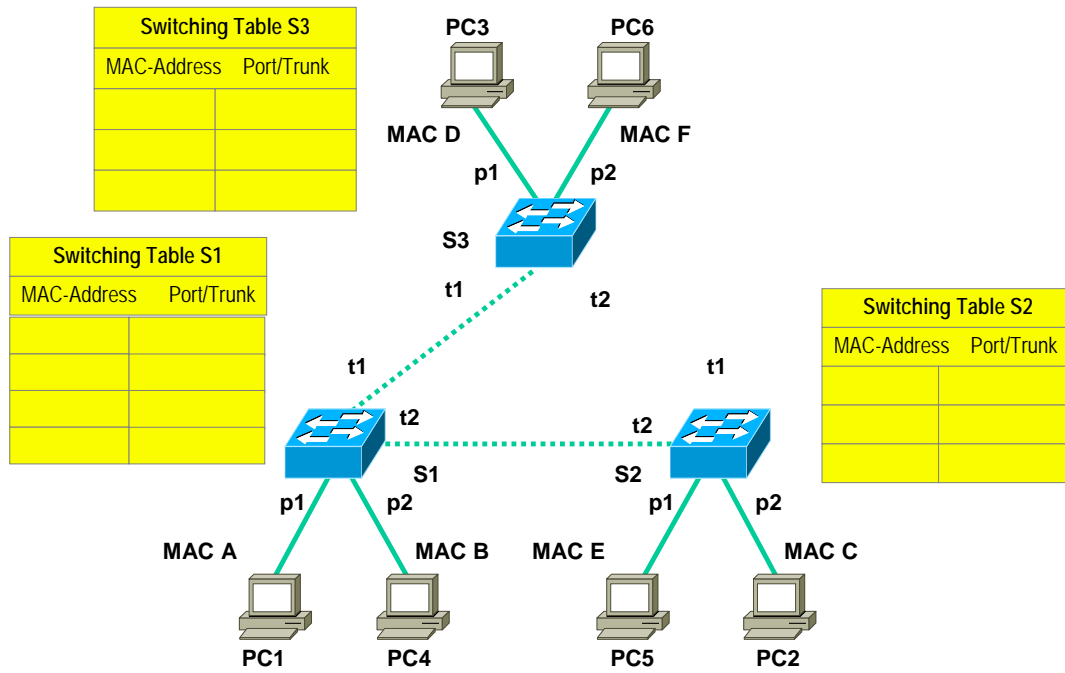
Switching Table S3

| MAC-Address | Port/Trunk |
|---|---|
| | |
| | |
| | |

PC3
PC6
MAC D
MAC F
p1
p2
S3
t1
t2

Switching Table S1

| MAC-Address | Port/Trunk |
|---|---|
| | |
| | |
| | |
| | |

Switching Table S2

| MAC-Address | Port/Trunk |
|---|---|
| | |
| | |
| | |

t1
t1
t2
t2
S1
S2
p1
p2
p1
p2
MAC A
MAC B
MAC E
MAC C
PC1
PC4
PC5
PC2